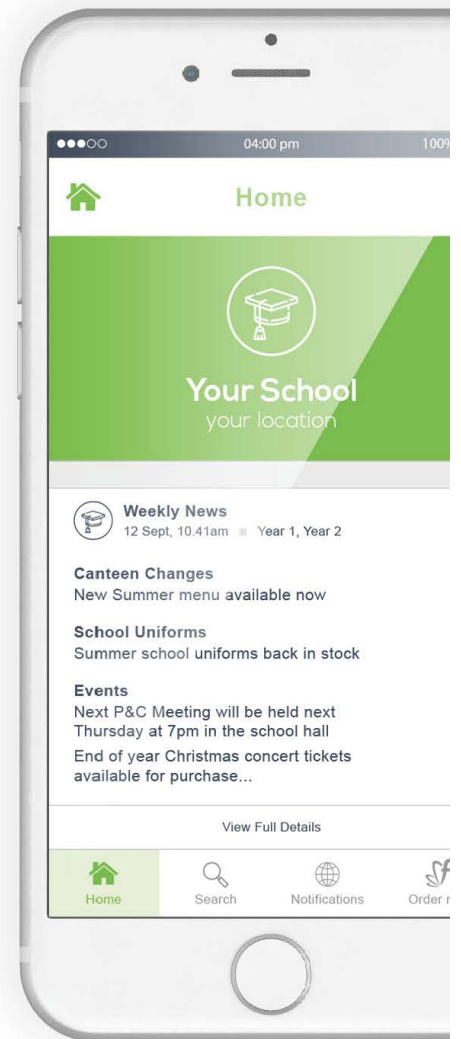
●●●○○ 04:00 pm 100%

Home

Your School
your location

Weekly News
12 Sept, 10.41am Year 1, Year 2

Canteen Changes
New Summer menu available now

School Uniforms
Summer school uniforms back in stock

Events
Next P&C Meeting will be held next Thursday at 7pm in the school hall

End of year Christmas concert tickets available for purchase...

View Full Details

Home Search Notifications Order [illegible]